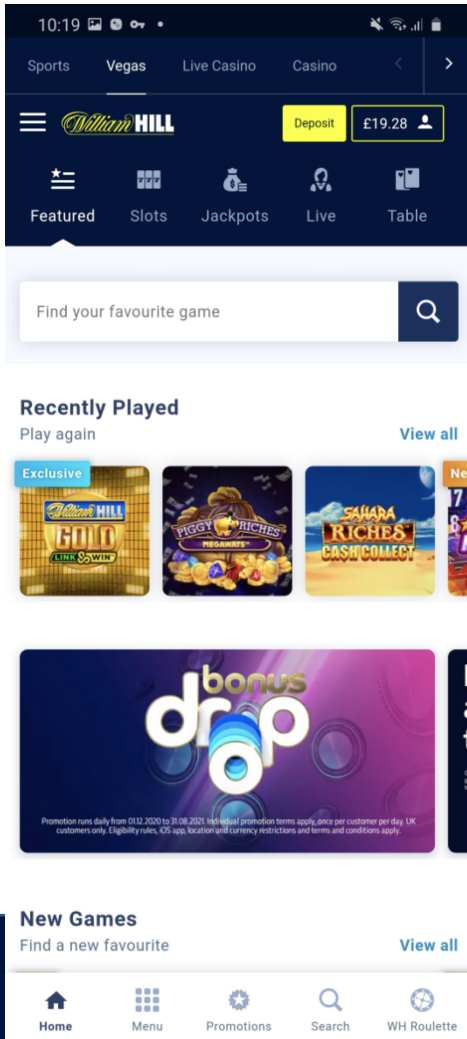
10:19

Sports Vegas Live Casino Casino

William HILL Deposit £19.28

Featured Slots Jackpots Live Table

Find your favourite game

Recently Played
Play again
View all

Exclusive
William HILL GOLD LINK & WIN
PIGGY RICHES MEGAWAYS
SAHARA RICHES CASH COLLECT
Ne

bonus drop
Promotion runs daily from 01.12.2020 to 31.08.2021. Individual promotion terms apply, once per customer per day. UK customers only. Eligibility rules, iOS app, location and currency restrictions and terms and conditions apply.

New Games
Find a new favourite
View all

Home Menu Promotions Search WH Roulette